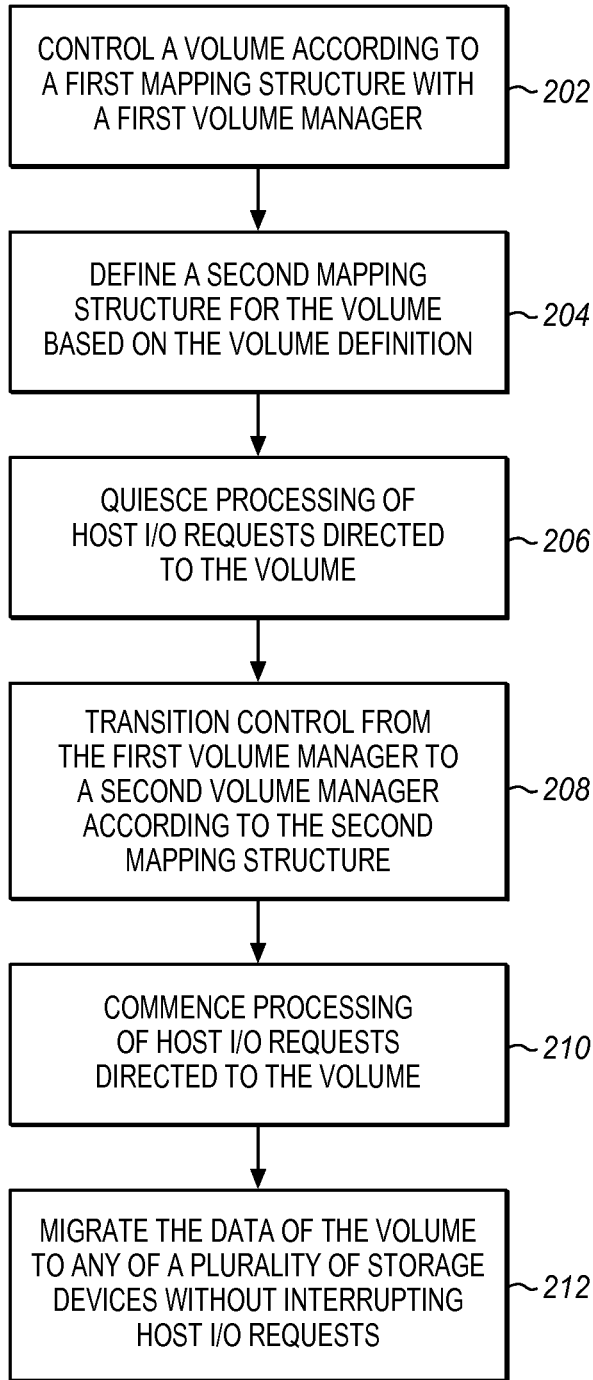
CONTROL A VOLUME ACCORDING TO A FIRST MAPPING STRUCTURE WITH A FIRST VOLUME MANAGER

202

DEFINE A SECOND MAPPING STRUCTURE FOR THE VOLUME BASED ON THE VOLUME DEFINITION

204

QUIESCE PROCESSING OF HOST I/O REQUESTS DIRECTED TO THE VOLUME

206

TRANSITION CONTROL FROM THE FIRST VOLUME MANAGER TO A SECOND VOLUME MANAGER ACCORDING TO THE SECOND MAPPING STRUCTURE

208

COMMENCE PROCESSING OF HOST I/O REQUESTS DIRECTED TO THE VOLUME

210

MIGRATE THE DATA OF THE VOLUME TO ANY OF A PLURALITY OF STORAGE DEVICES WITHOUT INTERRUPTING HOST I/O REQUESTS

212